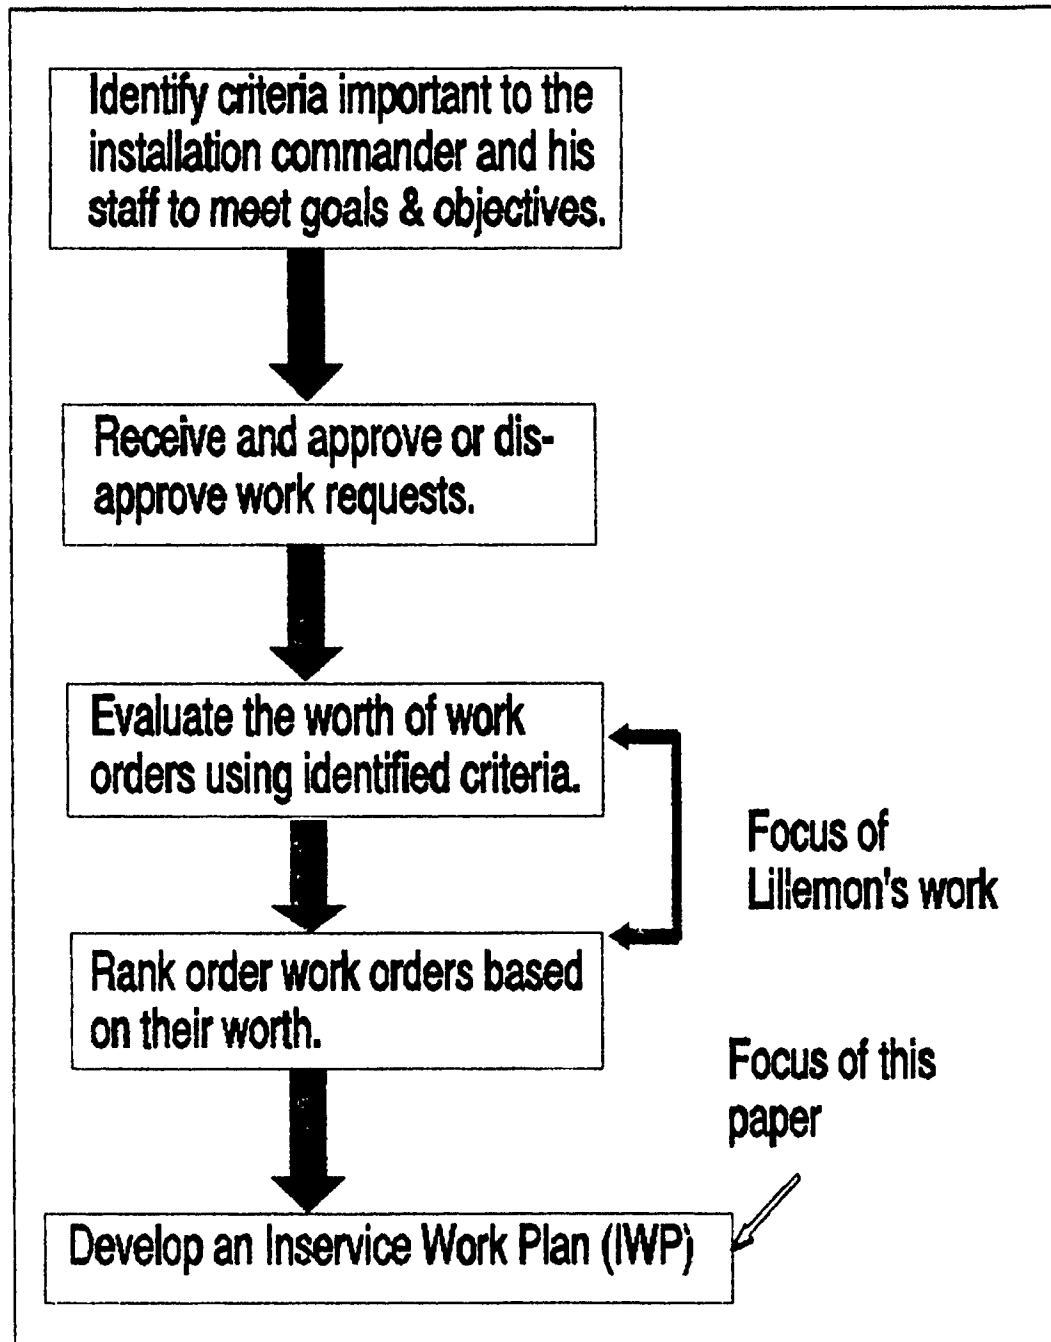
Identify criteria important to the installation commander and his staff to meet goals & objectives.

Receive and approve or disapprove work requests.

Evaluate the worth of work orders using identified criteria.

Focus of Lillemon's work

Rank order work orders based on their worth.

Focus of this paper

Develop an Inservice Work Plan (IWP)